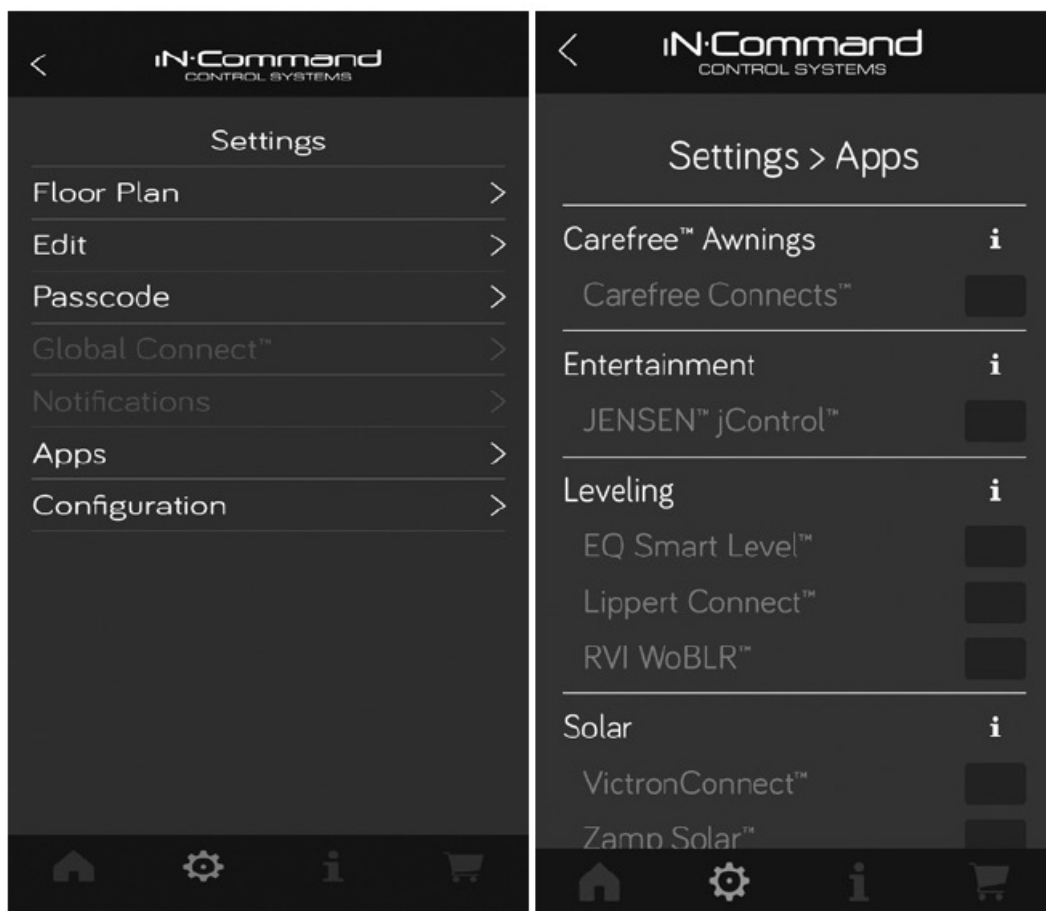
<

iN·Command
CONTROL SYSTEMS

Settings

Floor Plan >

Edit >

Passcode >

Global Connect™ >

Notifications >

Apps >

Configuration >

i

<

iN·Command
CONTROL SYSTEMS

Settings > Apps

Carefree™ Awnings i

Carefree Connects™

Entertainment i

JENSEN™ jControl™

Leveling i

EQ Smart Level™

Lippert Connect™

RVI WoBLR™

Solar i

VictronConnect™

Zamp Solar™

i